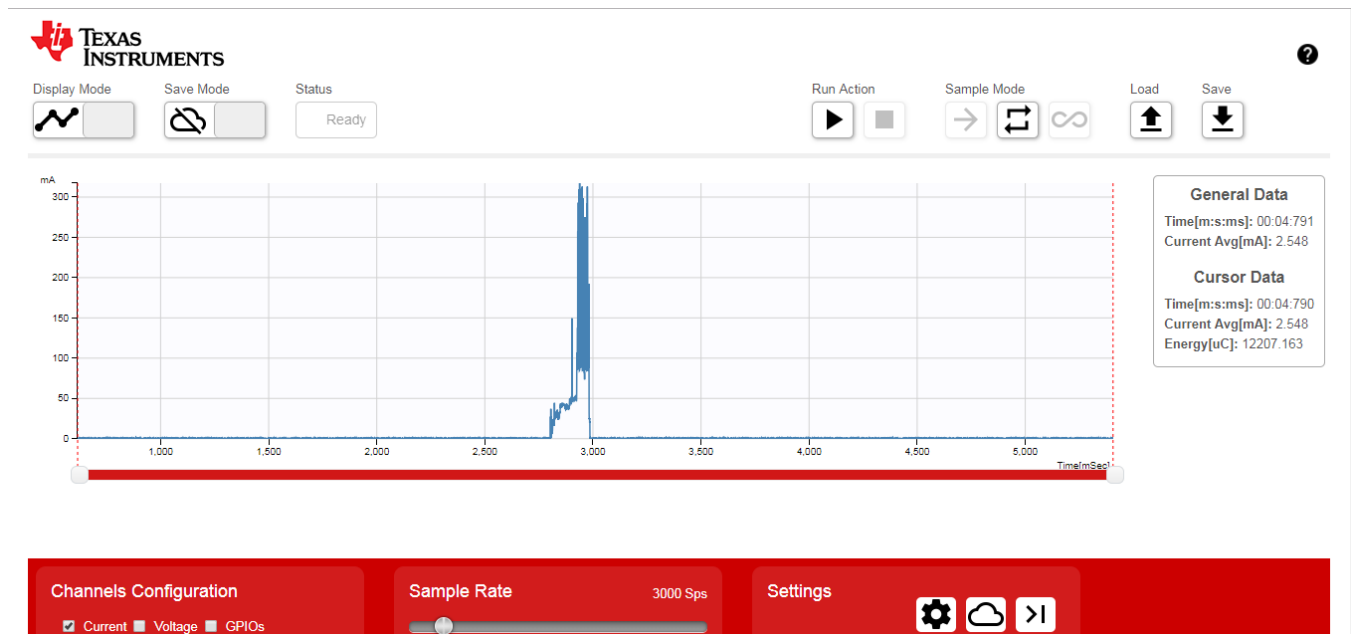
TEXAS INSTRUMENTS

Display Mode

Save Mode

Status

Ready

Run Action

Sample Mode

Load

Save

mA

300

250

200

150

100

50

0

1,000

1,500

2,000

2,500

3,000

3,500

4,000

4,500

5,000

Time[mSec]

General Data

Time[m:s:ms]: 00:04:791

Current Avg[mA]: 2.548

Cursor Data

Time[m:s:ms]: 00:04:790

Current Avg[mA]: 2.548

Energy[uC]: 12207.163

Channels Configuration

Current Voltage GPIOs

Sample Rate

3000 Sps

Settings